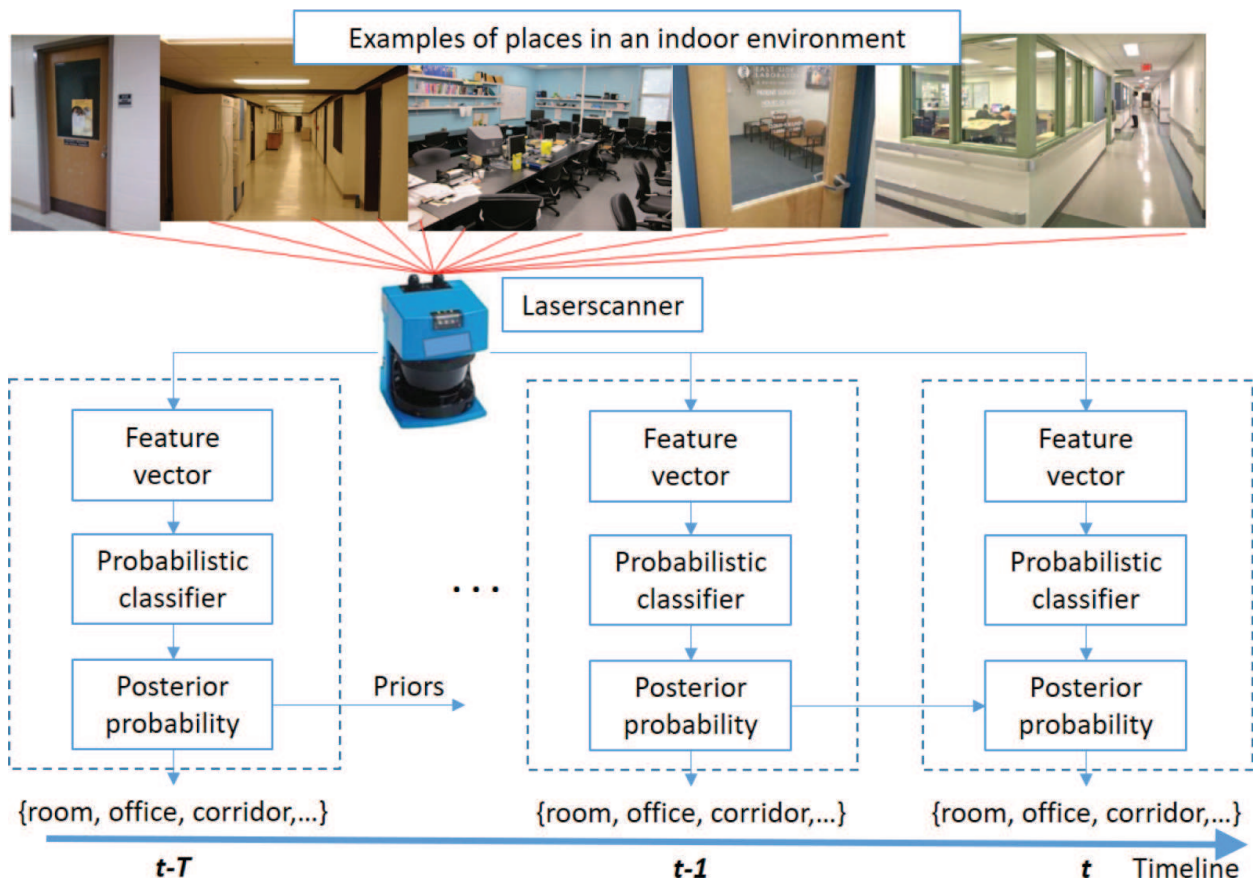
Examples of places in an indoor environment

Laserscanner

Feature vector

Probabilistic classifier

Posterior probability

{room, office, corridor,...}

Priors

...

Feature vector

Probabilistic classifier

Posterior probability

{room, office, corridor,...}

Feature vector

Probabilistic classifier

Posterior probability

{room, office, corridor,...}

t-T

t-1

t

Timeline